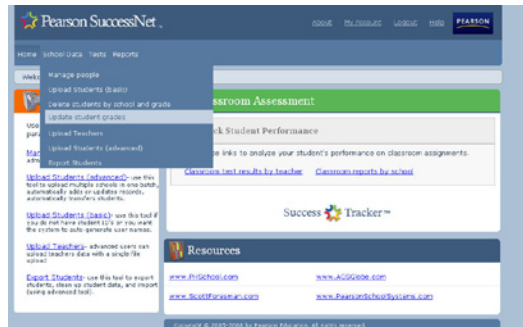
Pearson SuccessNet

About My Account Logout Help PEARSON

Home School Data Tests Reports

Welc

Manage people
Upload Students (basic)
Delete students by school and grade
Update student grades
Upload Teachers
Upload Students (advanced)
Export Students

Use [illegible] pur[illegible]

Man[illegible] adm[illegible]

Upload Students (advanced)- use this tool to upload multiple schools in one batch, automatically adds or updates records, automatically transfers students.

Upload Students (basic)- use this tool if you do not have student ID's or you want the system to auto-generate user names.

Upload Teachers- advanced users can upload teachers data with a single file upload

Export Students- use this tool to export students, clean up student data, and import (using advanced tool).

Classroom Assessment

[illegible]ck Student Performance

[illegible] links to analyze your student's performance on classroom assignments.

Classroom test results by teacher Classroom reports by school

Success Tracker™

Resources

www.PHSchool.com
www.ACGSeBe.com
www.ScottForesman.com
www.PearsonSchoolSystems.com

Copyright © 2002-2008 by Pearson Education. All rights reserved.